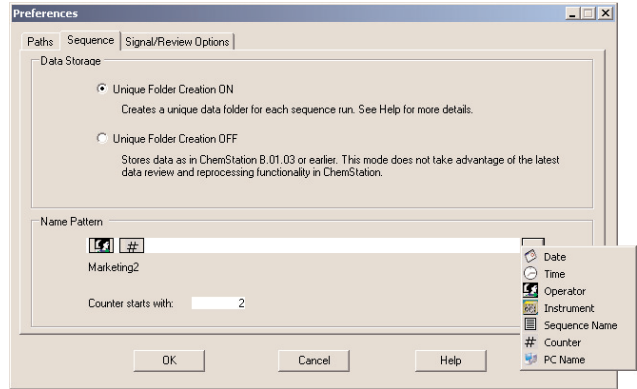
Preferences

Paths | Sequence | Signal/Review Options

Data Storage

Unique Folder Creation ON

Creates a unique data folder for each sequence run. See Help for more details.

Unique Folder Creation OFF

Stores data as in ChemStation B.01.03 or earlier. This mode does not take advantage of the latest data review and reprocessing functionality in ChemStation.

Name Pattern

#

Marketing2

Counter starts with: 2

Date
Time
Operator
Instrument
Sequence Name
# Counter
PC Name

OK | Cancel | Help